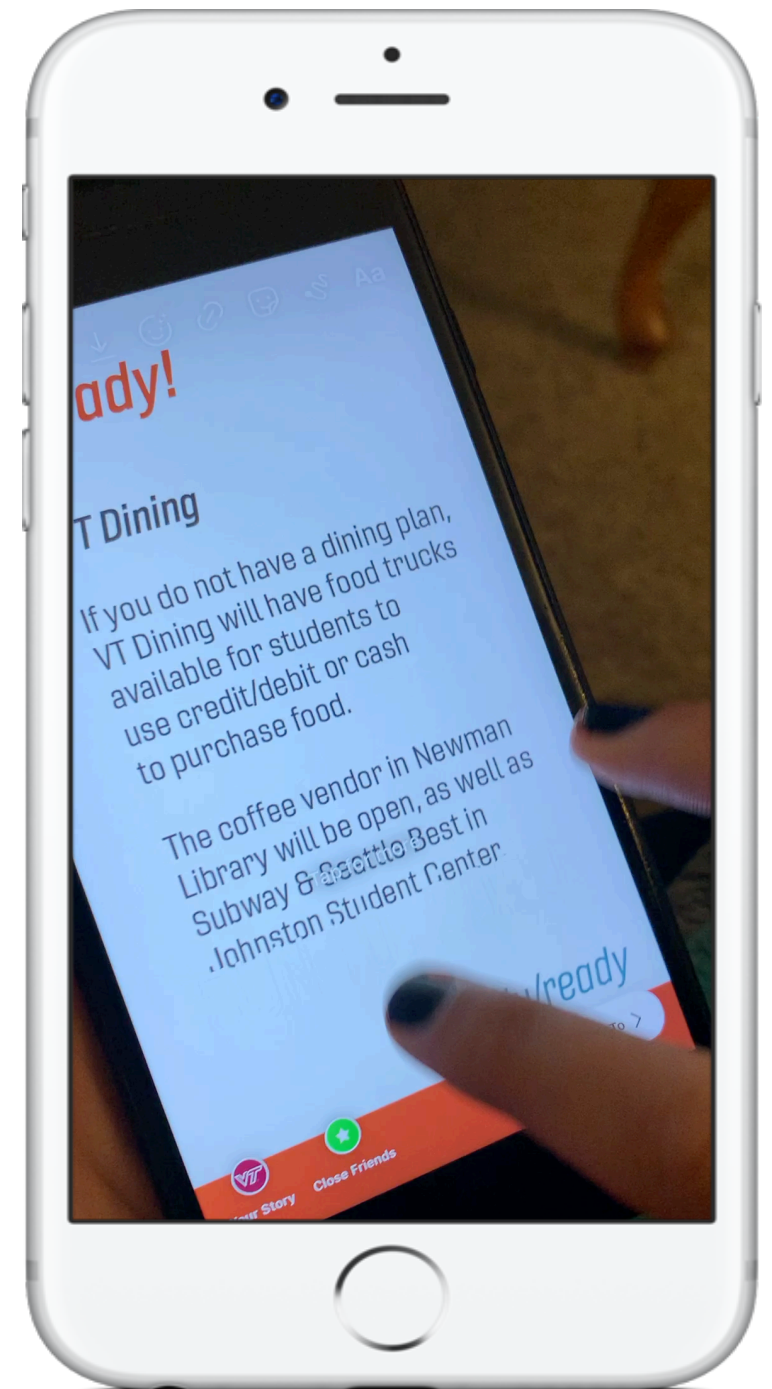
Aa

ady!

T Dining

If you do not have a dining plan, VT Dining will have food trucks available for students to use credit/debit or cash to purchase food.

The coffee vendor in Newman Library will be open, as well as Subway & Seattle Best in Johnston Student Center

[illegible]/ready

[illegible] >

VT

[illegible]our Story

Close Friends